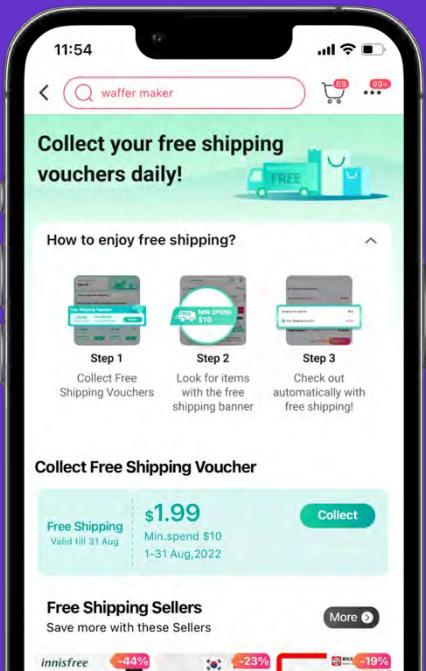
11:54

waffer maker

60

99+

Collect your free shipping vouchers daily!

FREE

How to enjoy free shipping?

MIN SPEND $10

Step 1
Collect Free Shipping Vouchers

Step 2
Look for items with the free shipping banner

Step 3
Check out automatically with free shipping!

Collect Free Shipping Voucher

Free Shipping
Valid till 31 Aug

$1.99
Min.spend $10
1-31 Aug,2022

Collect

Free Shipping Sellers
Save more with these Sellers

More

innisfree -44%

-23%

-19%